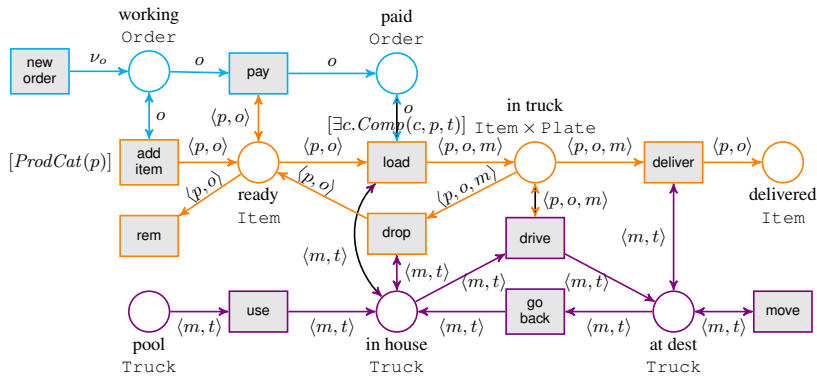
working
Order

paid
Order

new order

$\nu_o$

$o$

pay

$o$

$o$

$o$

$\langle p, o \rangle$

$[\exists c. Comp(c, p, t)]$

in truck
Item × Plate

$[ProdCat(p)]$

add item

$\langle p, o \rangle$

$\langle p, o \rangle$

load

$\langle p, o, m \rangle$

$\langle p, o, m \rangle$

deliver

$\langle p, o \rangle$

$\langle p, o \rangle$

$\langle p, o \rangle$

$\langle p, o, m \rangle$

ready
Item

delivered
Item

$\langle p, o, m \rangle$

rem

drop

drive

$\langle m, t \rangle$

$\langle m, t \rangle$

$\langle m, t \rangle$

$\langle m, t \rangle$

$\langle m, t \rangle$

use

go back

move

$\langle m, t \rangle$

$\langle m, t \rangle$

$\langle m, t \rangle$

$\langle m, t \rangle$

$\langle m, t \rangle$

pool
Truck

in house
Truck

at dest
Truck